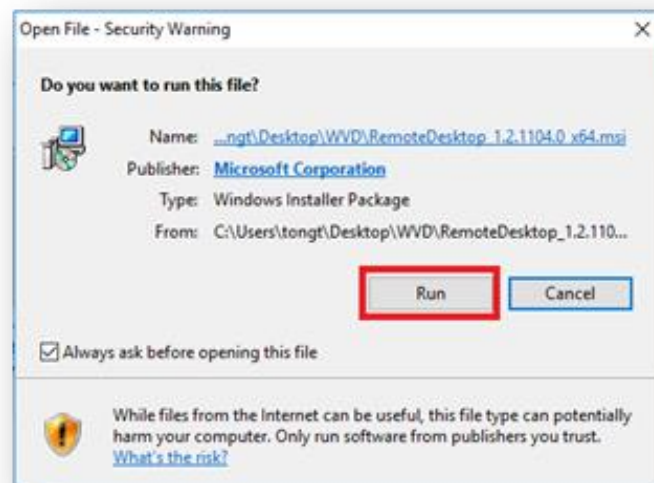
Open File - Security Warning

×

Do you want to run this file?

Name: ...ngt\Desktop\WVD\RemoteDesktop_1.2.1104.0_x64.msi

Publisher: Microsoft Corporation

Type: Windows Installer Package

From: C:\Users\tongt\Desktop\WVD\RemoteDesktop_1.2.110...

Run

Cancel

Always ask before opening this file

While files from the Internet can be useful, this file type can potentially harm your computer. Only run software from publishers you trust. What's the risk?